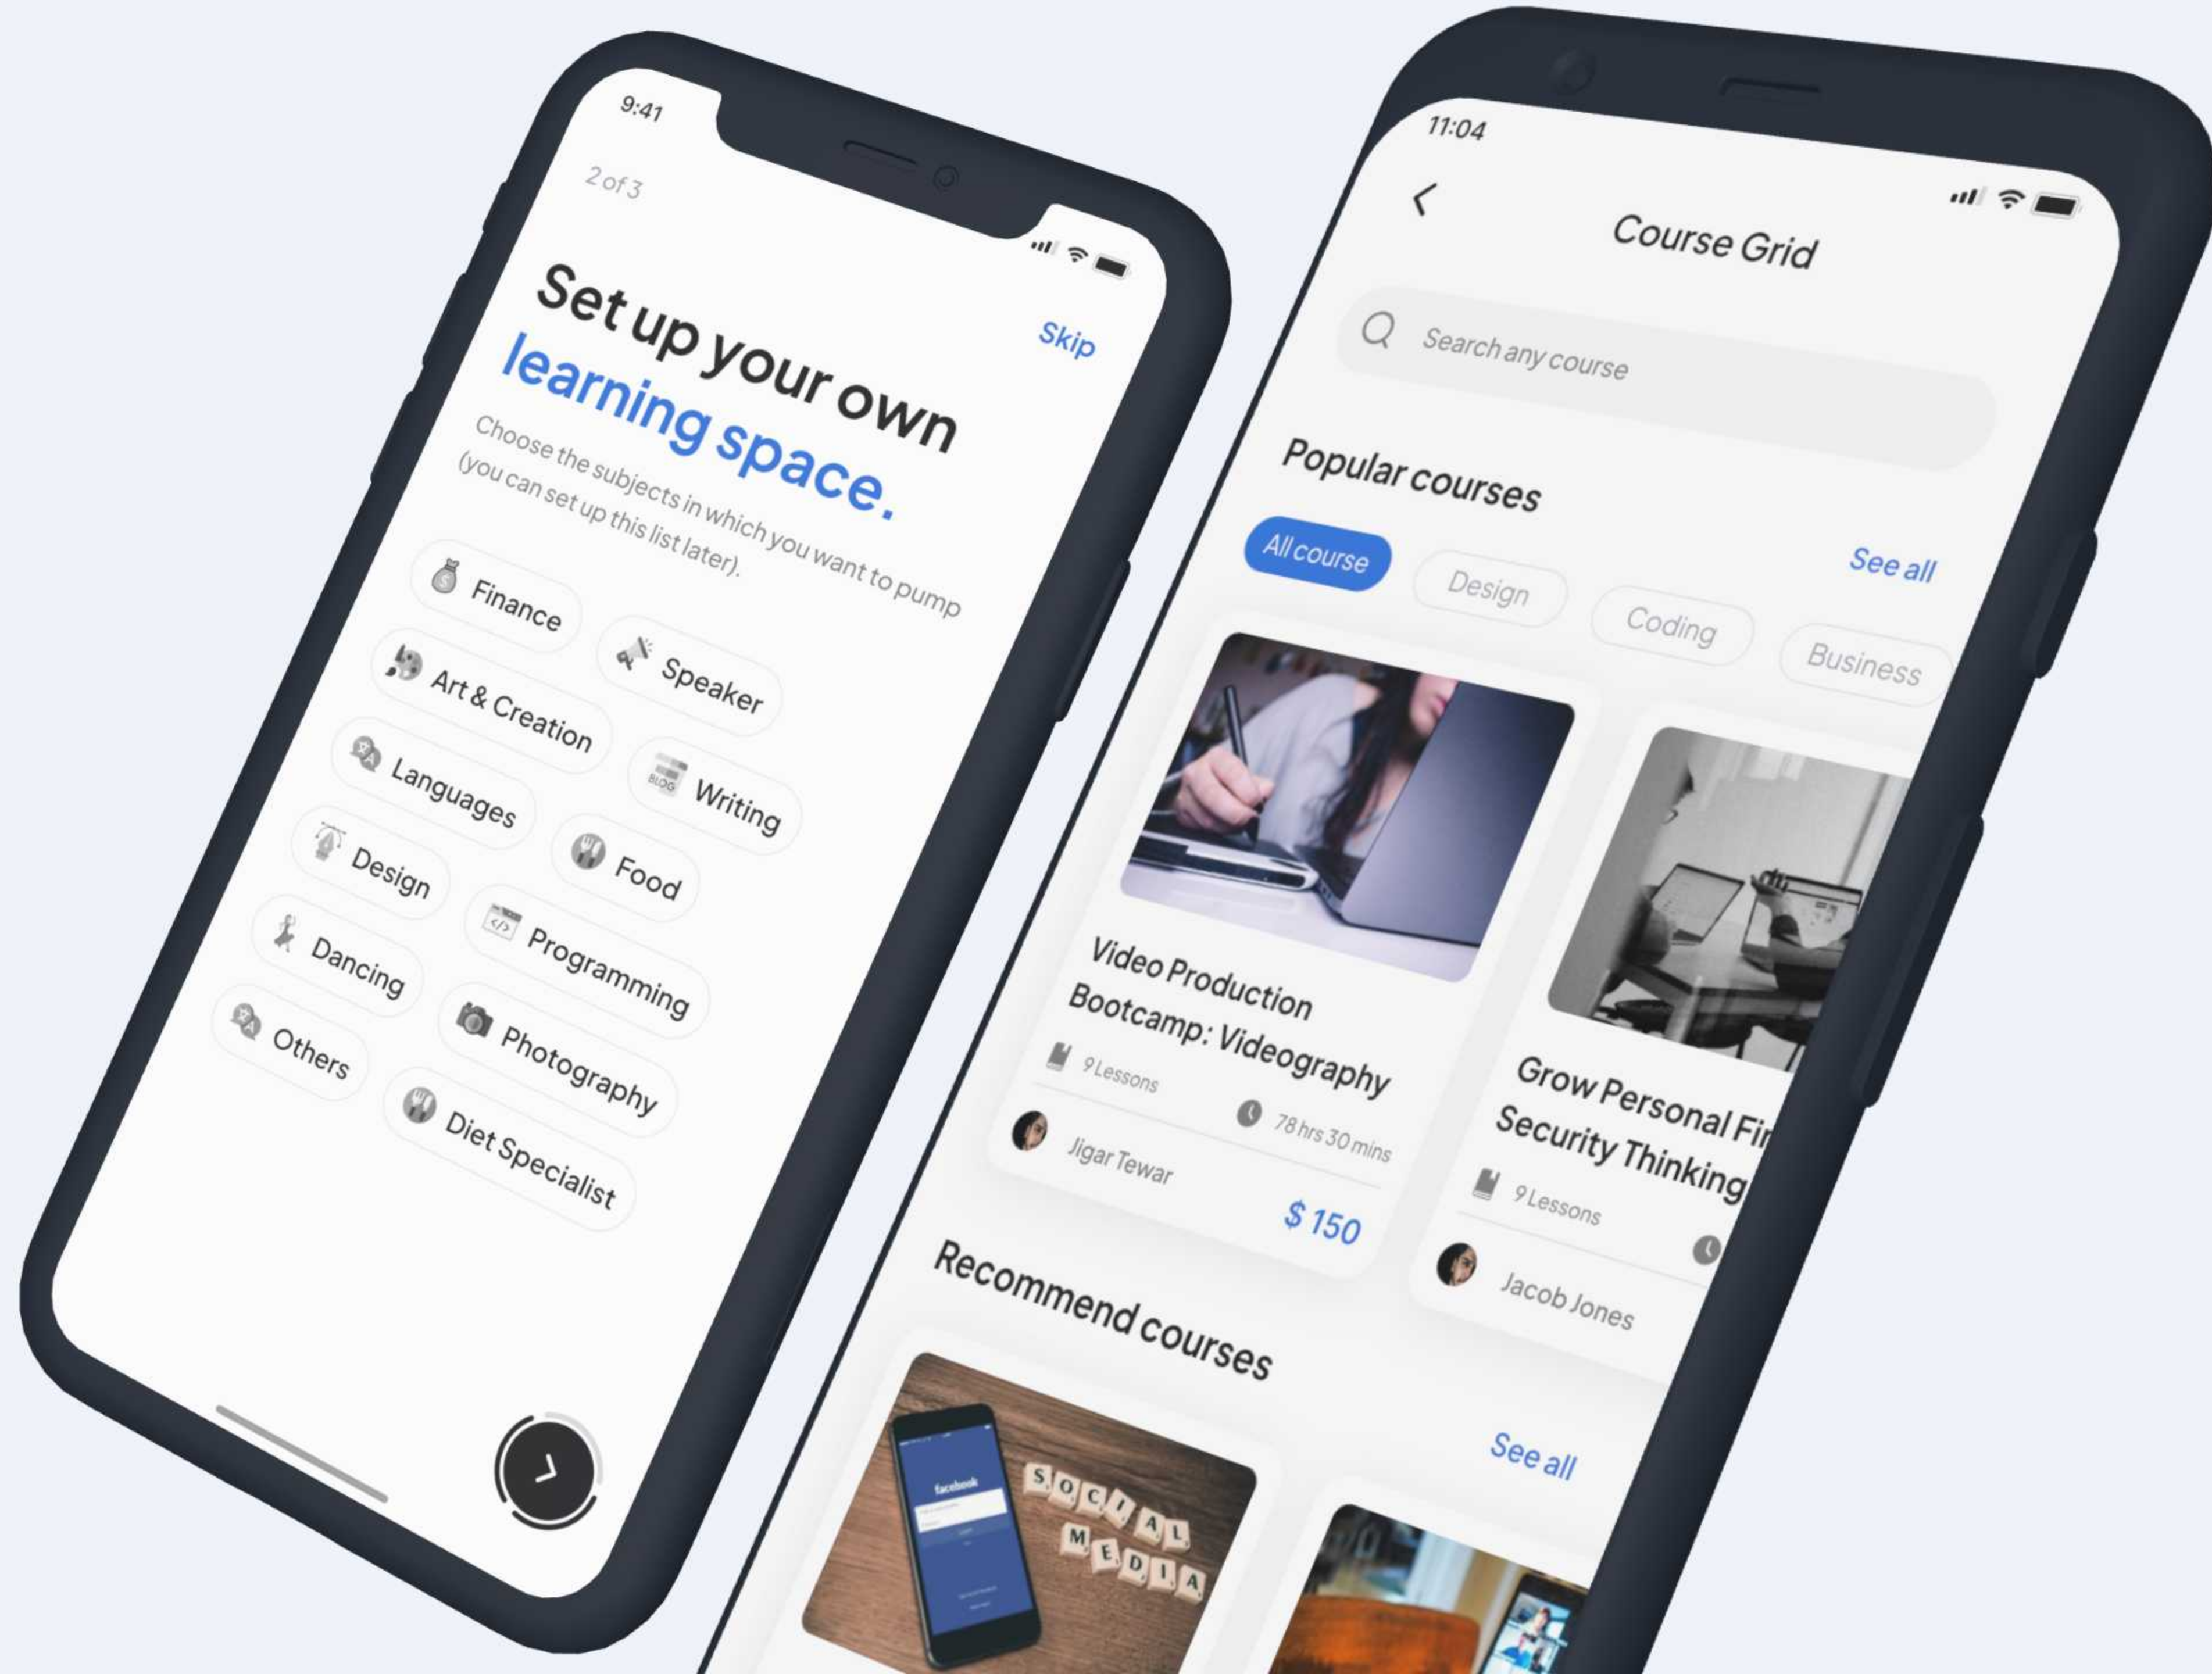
9:41

2 of 3

Skip

Set up your own learning space.

Choose the subjects in which you want to pump (you can set up this list later).

Finance
Speaker
Art & Creation
Languages
Writing
BLOG
Design
Food
Dancing
Programming
Others
Photography
Diet Specialist

11:04

Course Grid

Search any course

Popular courses

See all

All course
Design
Coding
Business

Video Production Bootcamp: Videography
9 Lessons
78 hrs 30 mins
Jigar Tewar
$ 150

Grow Personal Fi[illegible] Security Thinking
9 Lessons
Jacob Jones

Recommend courses

See all

facebook

SOCIAL MEDIA